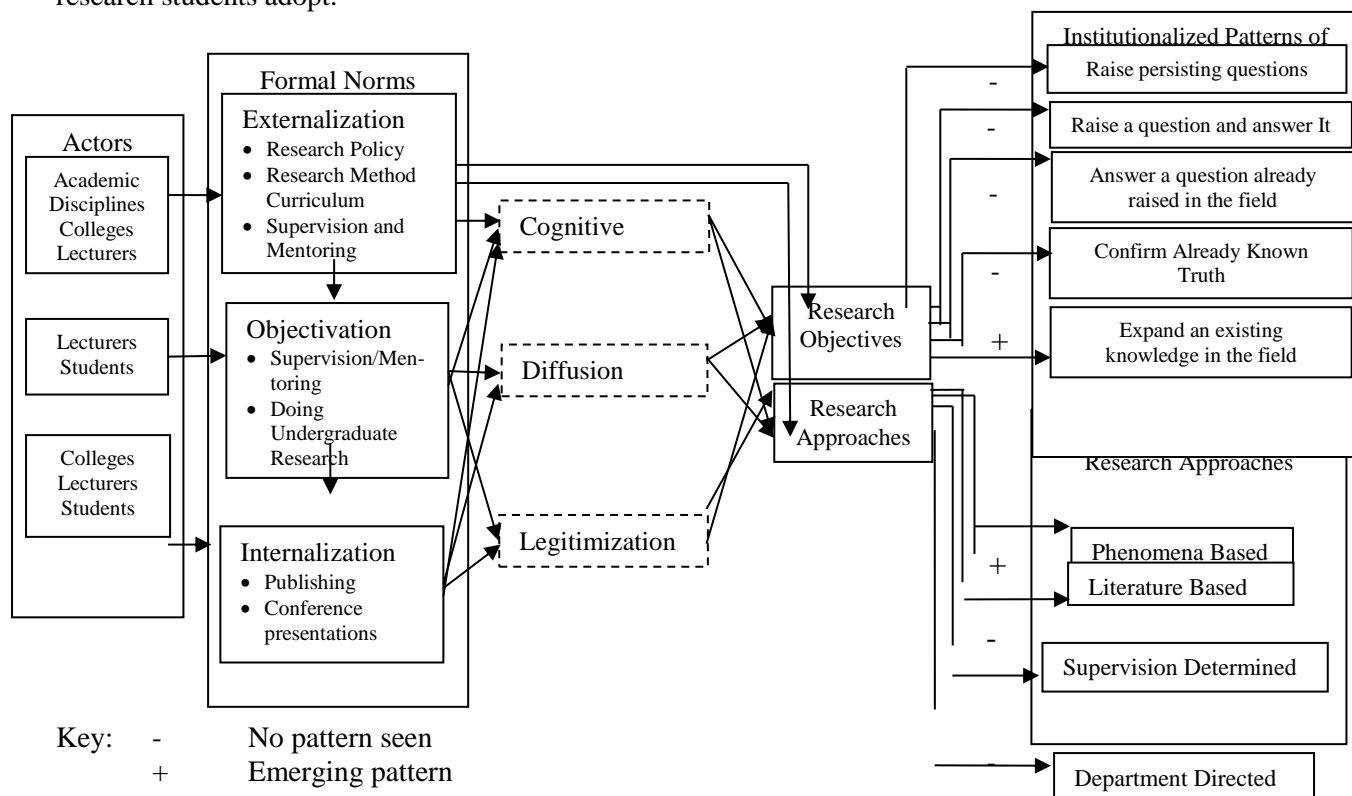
research students adopt.

Actors
Academic Disciplines Colleges Lecturers
Lecturers Students
Colleges Lecturers Students

Formal Norms
Externalization
- Research Policy
- Research Method Curriculum
- Supervision and Mentoring

Objectivation
- Supervision/Mentoring
- Doing Undergraduate Research

Internalization
- Publishing
- Conference presentations

Cognitive
Diffusion
Legitimization

Research Objectives
Research Approaches

Institutionalized Patterns of
- Raise persisting questions
- Raise a question and answer It
- Answer a question already raised in the field
- Confirm Already Known Truth
+ Expand an existing knowledge in the field

Research Approaches
Phenomena Based
+ Literature Based
- Supervision Determined
- Department Directed

Key: - No pattern seen
+ Emerging pattern